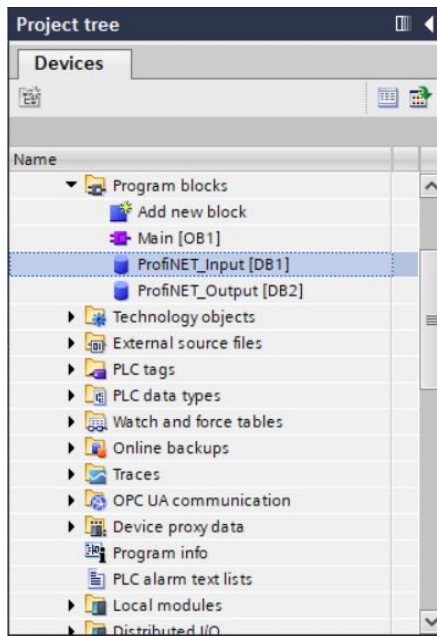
Project tree

Devices

Name

Program blocks

Add new block

Main [OB1]

ProfiNET_Input [DB1]

ProfiNET_Output [DB2]

Technology objects

External source files

PLC tags

PLC data types

Watch and force tables

Online backups

Traces

OPC UA communication

Device proxy data

Program info

PLC alarm text lists

Local modules

Distributed I/O